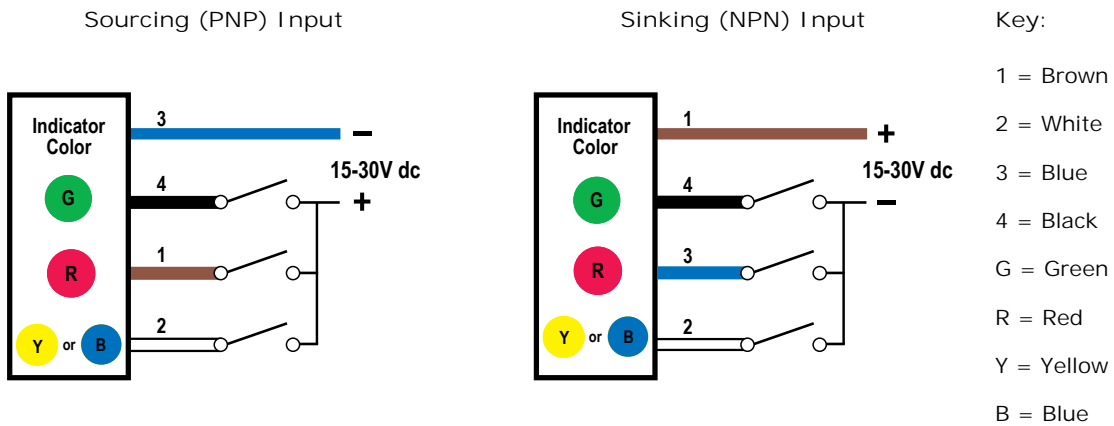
Sourcing (PNP) Input

Indicator Color

G

R

Y or B

3

4

1

2

–

15-30V dc

+

Sinking (NPN) Input

Indicator Color

G

R

Y or B

1

4

3

2

+

15-30V dc

–

Key:

1 = Brown

2 = White

3 = Blue

4 = Black

G = Green

R = Red

Y = Yellow

B = Blue